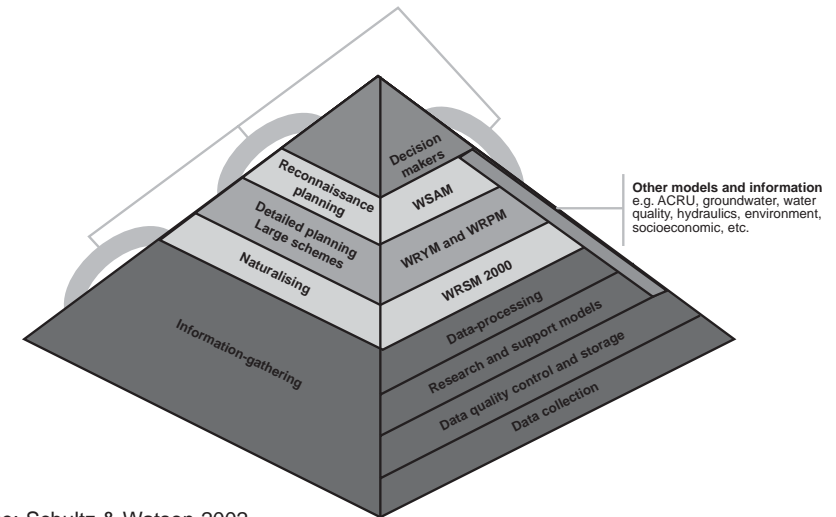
Decision makers

Reconnaissance planning

WSAM

Detailed planning
Large schemes

WRYM and WRPM

Naturalising

WRSM 2000

Information-gathering

Data-processing

Research and support models

Data quality control and storage

Data collection

**Other models and information**
e.g. ACRU, groundwater, water quality, hydraulics, environment, socioeconomic, etc.

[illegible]e: Schultz & Watson 2002